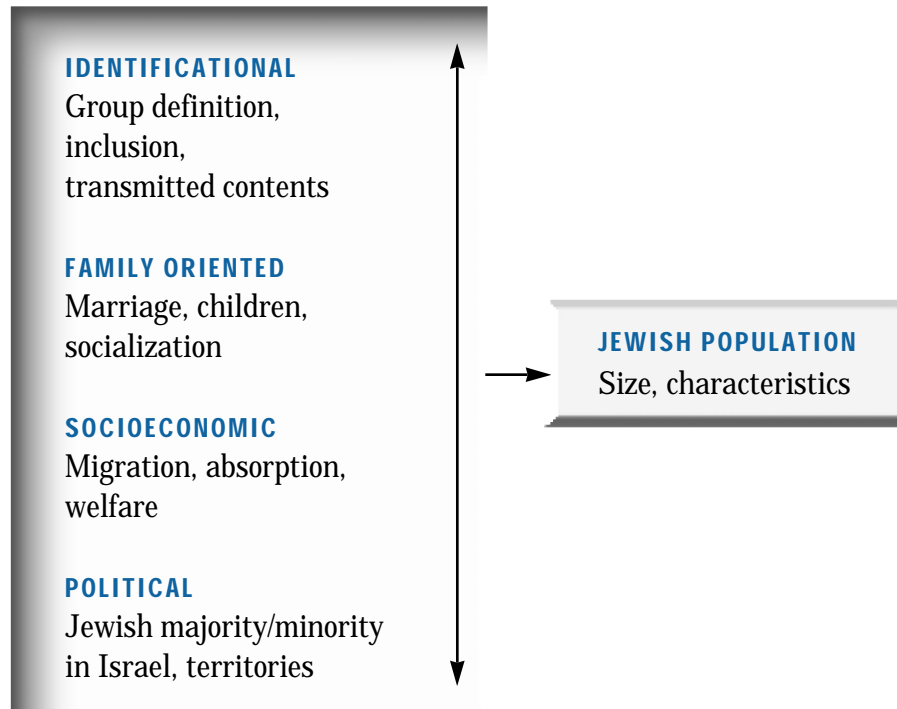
IDENTIFICATIONAL
Group definition, inclusion, transmitted contents

FAMILY ORIENTED
Marriage, children, socialization

SOCIOECONOMIC
Migration, absorption, welfare

POLITICAL
Jewish majority/minority in Israel, territories

JEWISH POPULATION
Size, characteristics